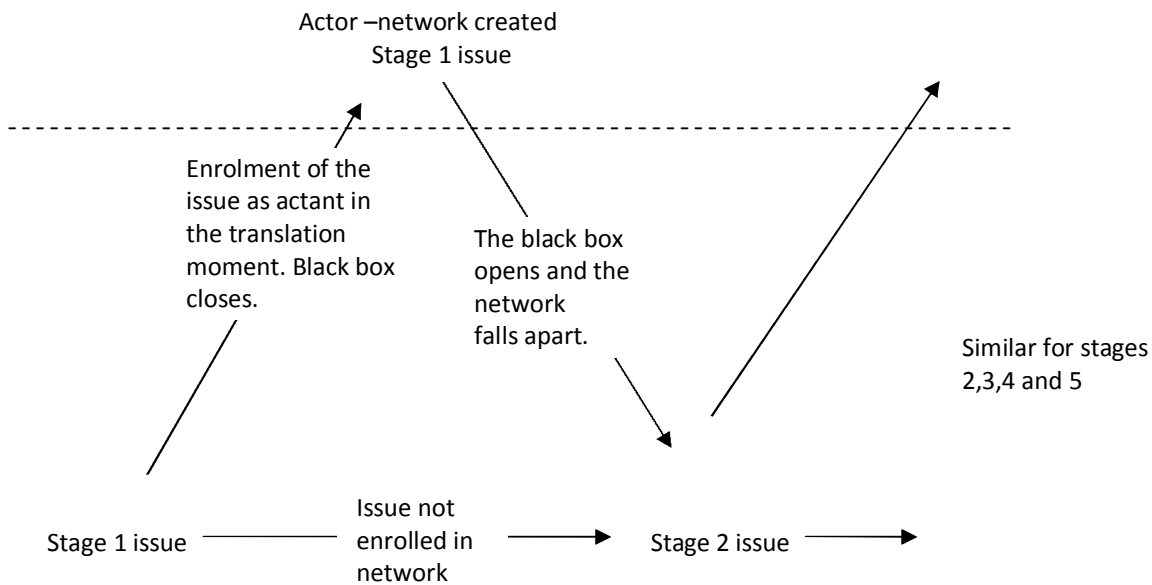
Actor –network created
Stage 1 issue

Enrolment of the issue as actant in the translation moment. Black box closes.

The black box opens and the network falls apart.

Similar for stages 2,3,4 and 5

Stage 1 issue

Issue not enrolled in network

Stage 2 issue